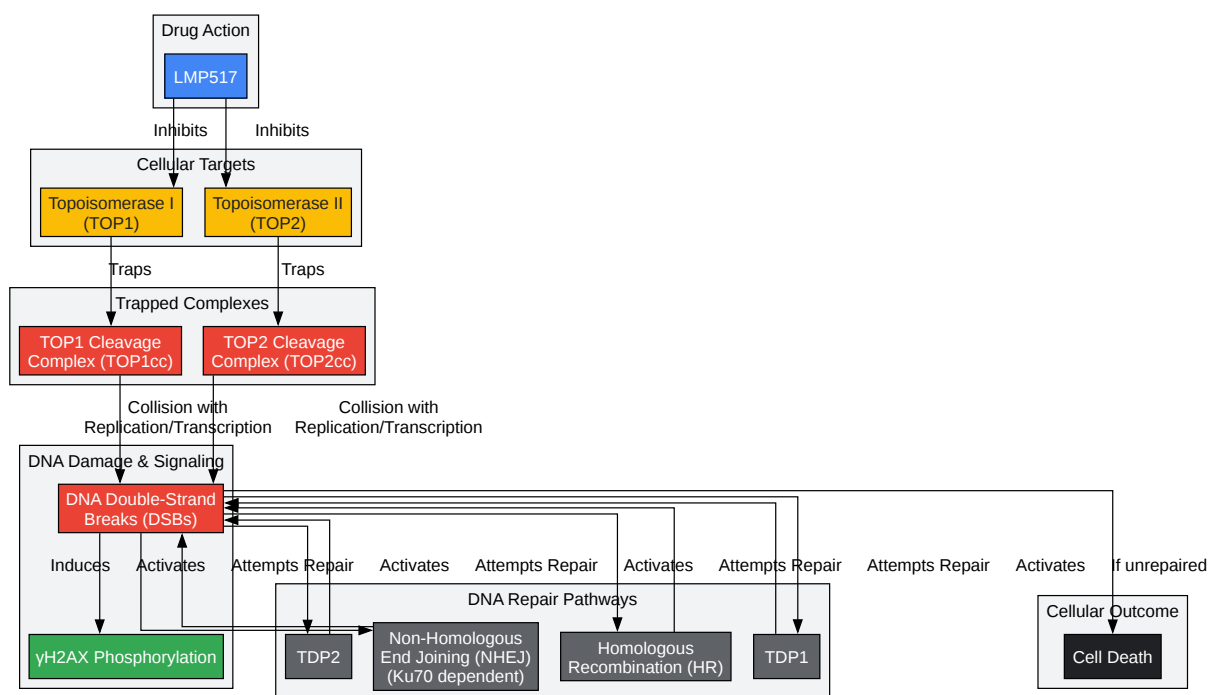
Drug Action

LMP517

Inhibits

Inhibits

Cellular Targets

Topoisomerase I (TOP1)

Topoisomerase II (TOP2)

Traps

Traps

Trapped Complexes

TOP1 Cleavage Complex (TOP1cc)

TOP2 Cleavage Complex (TOP2cc)

Collision with Replication/Transcription

Collision with Replication/Transcription

DNA Damage & Signaling

DNA Double-Strand Breaks (DSBs)

Induces

Activates

Attempts Repair

Activates

Attempts Repair

Activates

Attempts Repair

Attempts Repair

Activates

If unrepaired

γH2AX Phosphorylation

DNA Repair Pathways

TDP2

Non-Homologous End Joining (NHEJ) (Ku70 dependent)

Homologous Recombination (HR)

TDP1

Cellular Outcome

Cell Death